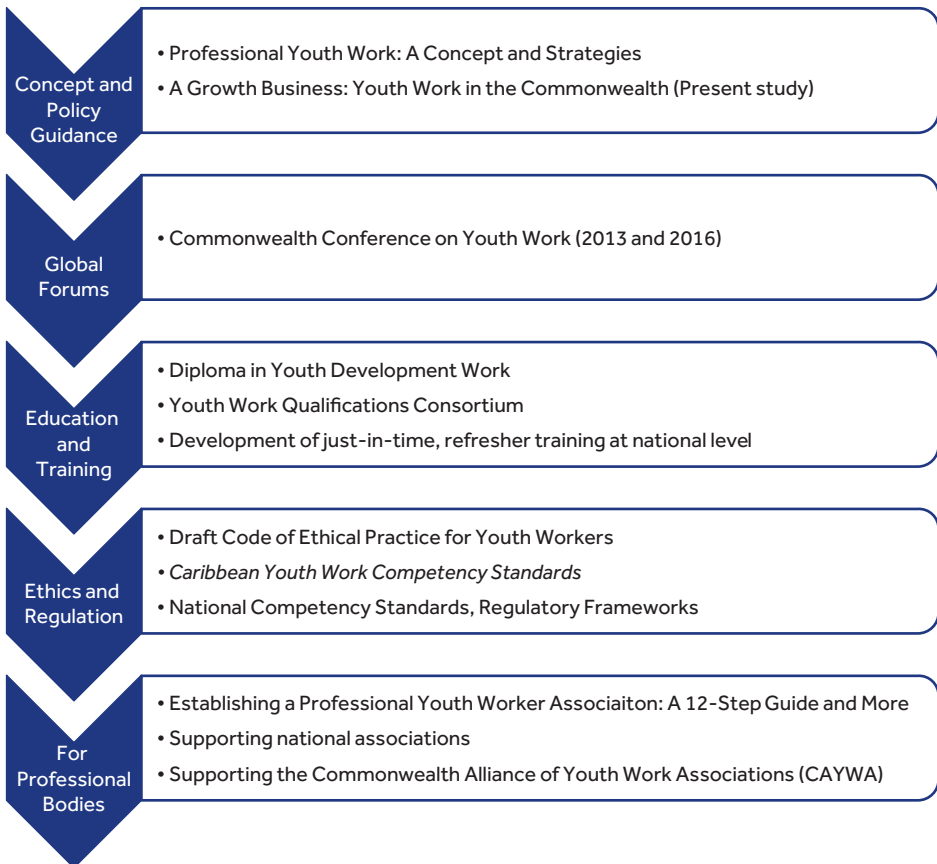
Concept and Policy Guidance

• Professional Youth Work: A Concept and Strategies
• A Growth Business: Youth Work in the Commonwealth (Present study)

Global Forums

• Commonwealth Conference on Youth Work (2013 and 2016)

Education and Training

• Diploma in Youth Development Work
• Youth Work Qualifications Consortium
• Development of just-in-time, refresher training at national level

Ethics and Regulation

• Draft Code of Ethical Practice for Youth Workers
• *Caribbean Youth Work Competency Standards*
• National Competency Standards, Regulatory Frameworks

For Professional Bodies

• Establishing a Professional Youth Worker Associaiton: A 12-Step Guide and More
• Supporting national associations
• Supporting the Commonwealth Alliance of Youth Work Associations (CAYWA)